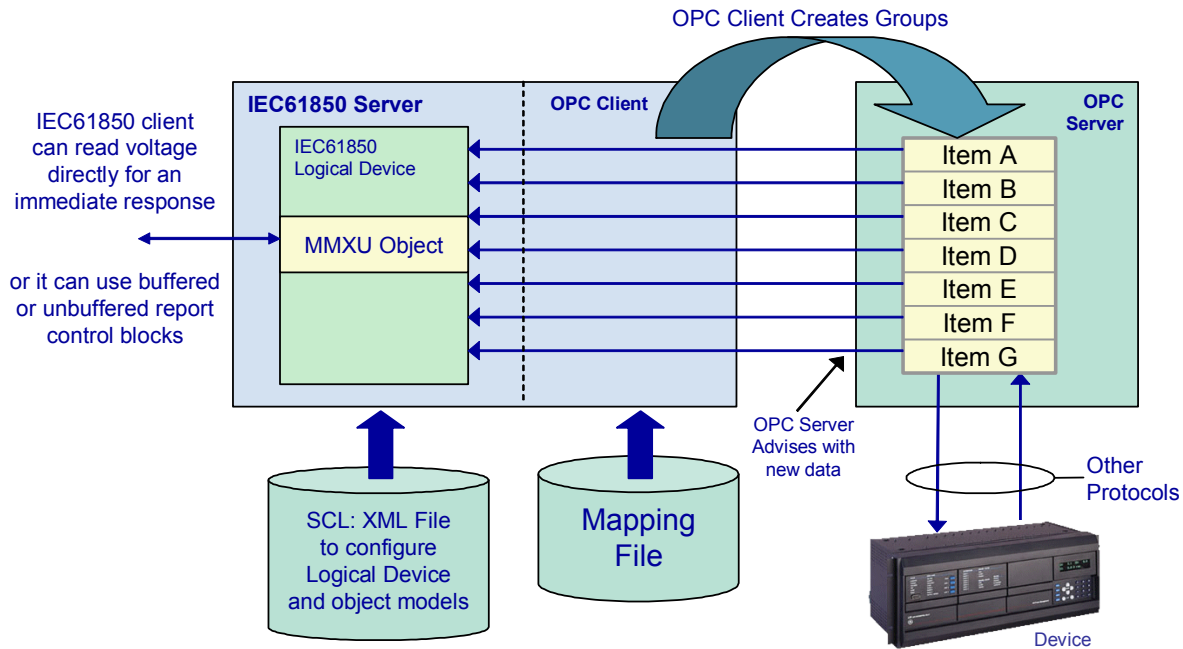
OPC Client Creates Groups

IEC61850 Server

OPC Client

OPC Server

IEC61850 client can read voltage directly for an immediate response

or it can use buffered or unbuffered report control blocks

IEC61850 Logical Device

MMXU Object

Item A
Item B
Item C
Item D
Item E
Item F
Item G

OPC Server Advises with new data

Other Protocols

SCL: XML File to configure Logical Device and object models

Mapping File

Device